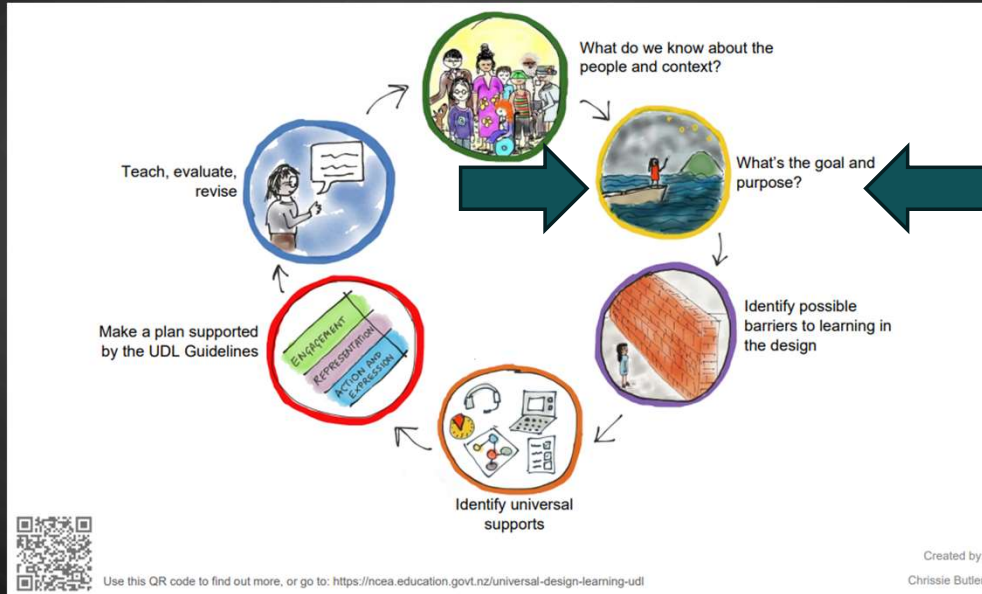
What do we know about the people and context?

What's the goal and purpose?

Identify possible barriers to learning in the design

Identify universal supports

Make a plan supported by the UDL Guidelines

ENGAGEMENT

REPRESENTATION

ACTION AND EXPRESSION

Teach, evaluate, revise

Use this QR code to find out more, or go to: https://ncea.education.govt.nz/universal-design-learning-udl

Created by

Chrissie Butler